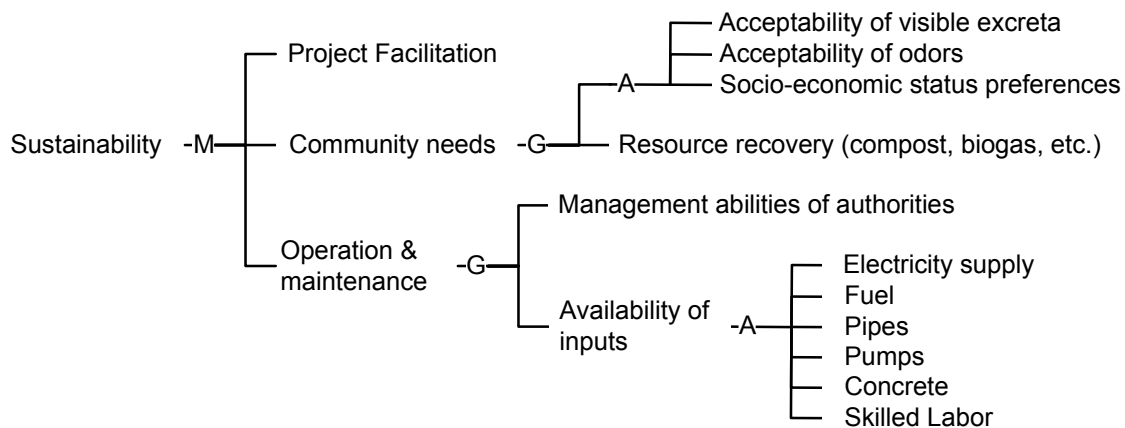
Sustainability -M
Project Facilitation
Community needs -G
-A
Acceptability of visible excreta
Acceptability of odors
Socio-economic status preferences
Resource recovery (compost, biogas, etc.)
Operation & maintenance -G
Management abilities of authorities
Availability of inputs -A
Electricity supply
Fuel
Pipes
Pumps
Concrete
Skilled Labor